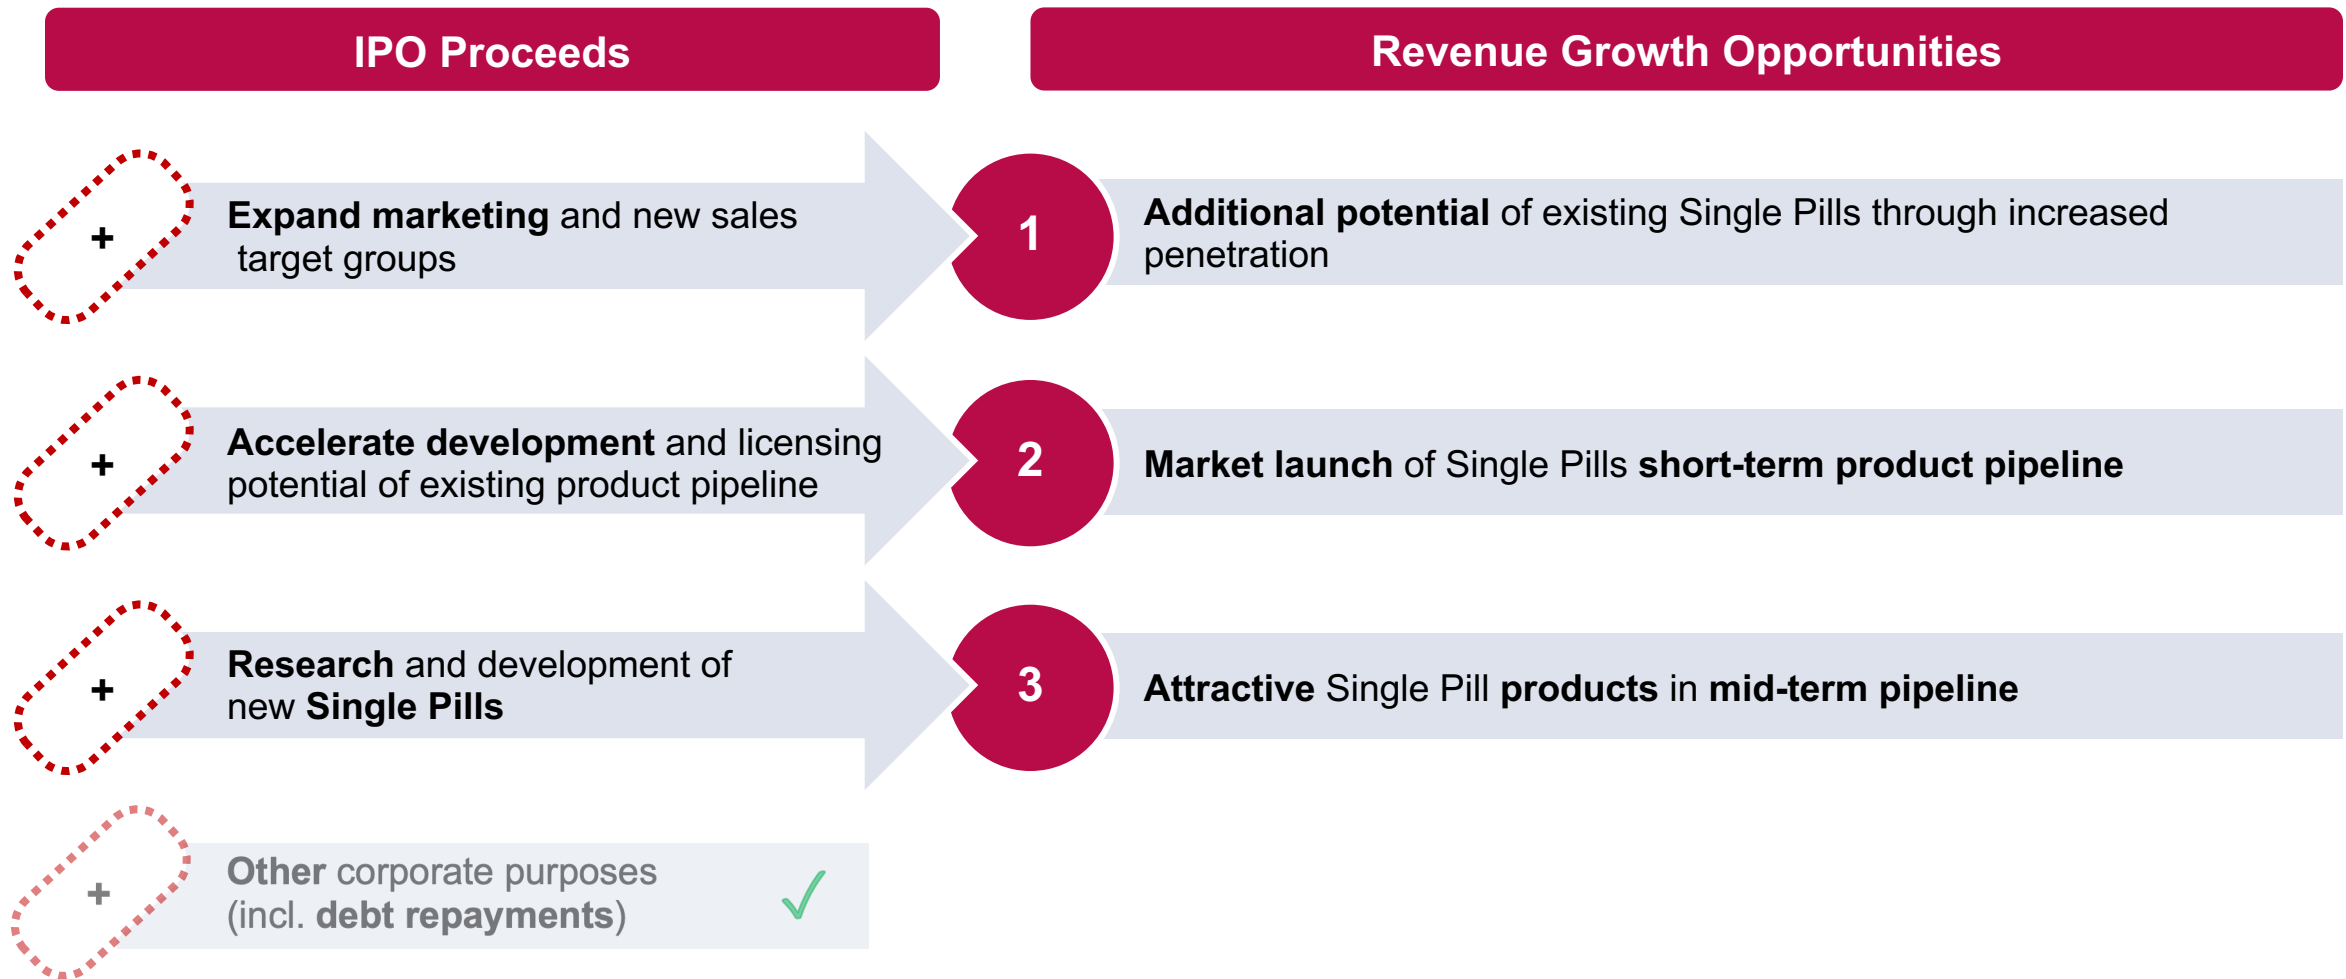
IPO Proceeds

Revenue Growth Opportunities

+

Expand marketing and new sales target groups

1

Additional potential of existing Single Pills through increased penetration

+

Accelerate development and licensing potential of existing product pipeline

2

Market launch of Single Pills short-term product pipeline

+

Research and development of new Single Pills

3

Attractive Single Pill products in mid-term pipeline

+

Other corporate purposes (incl. debt repayments)

✓